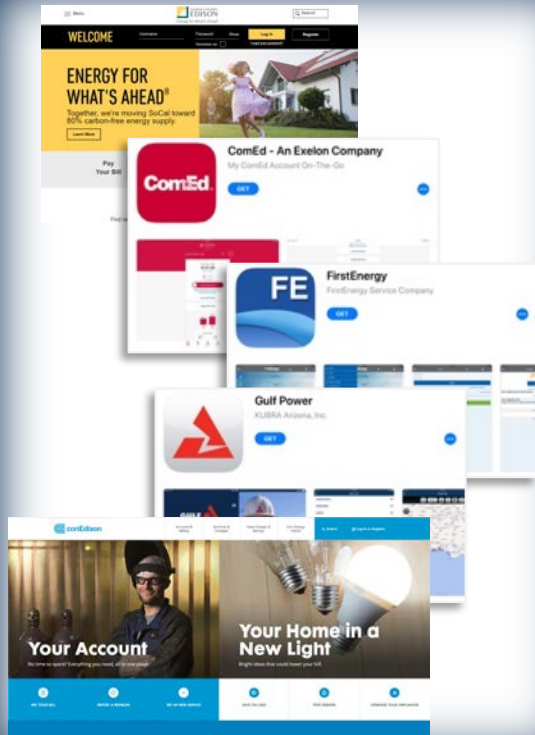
Menu
EDISON
Search
WELCOME
Username
Password
Log In
Register
ENERGY FOR WHAT'S AHEAD®
Together, we're moving SoCal toward 80% carbon-free energy supply.
Learn More
Pay Your Bill

ComEd
ComEd - An Exelon Company
My ComEd Account On-The-Go
GET

FE
FirstEnergy
FirstEnergy Service Company
GET

Gulf Power
KUBRA Arizona, Inc.
GET

conEdison
Your Account
No time to spare? Everything you need, all in one place.
Your Home in a New Light
Bright ideas that could lower your bill.